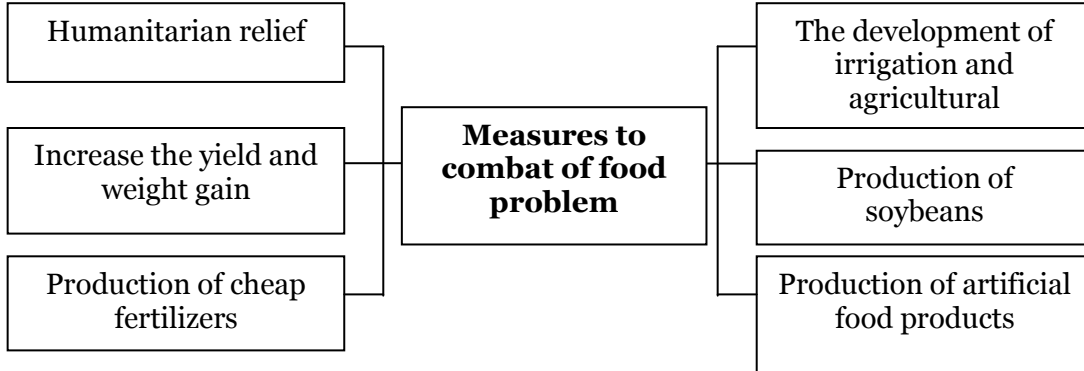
Humanitarian relief

Increase the yield and weight gain

Production of cheap fertilizers

**Measures to combat of food problem**

The development of irrigation and agricultural

Production of soybeans

Production of artificial food products